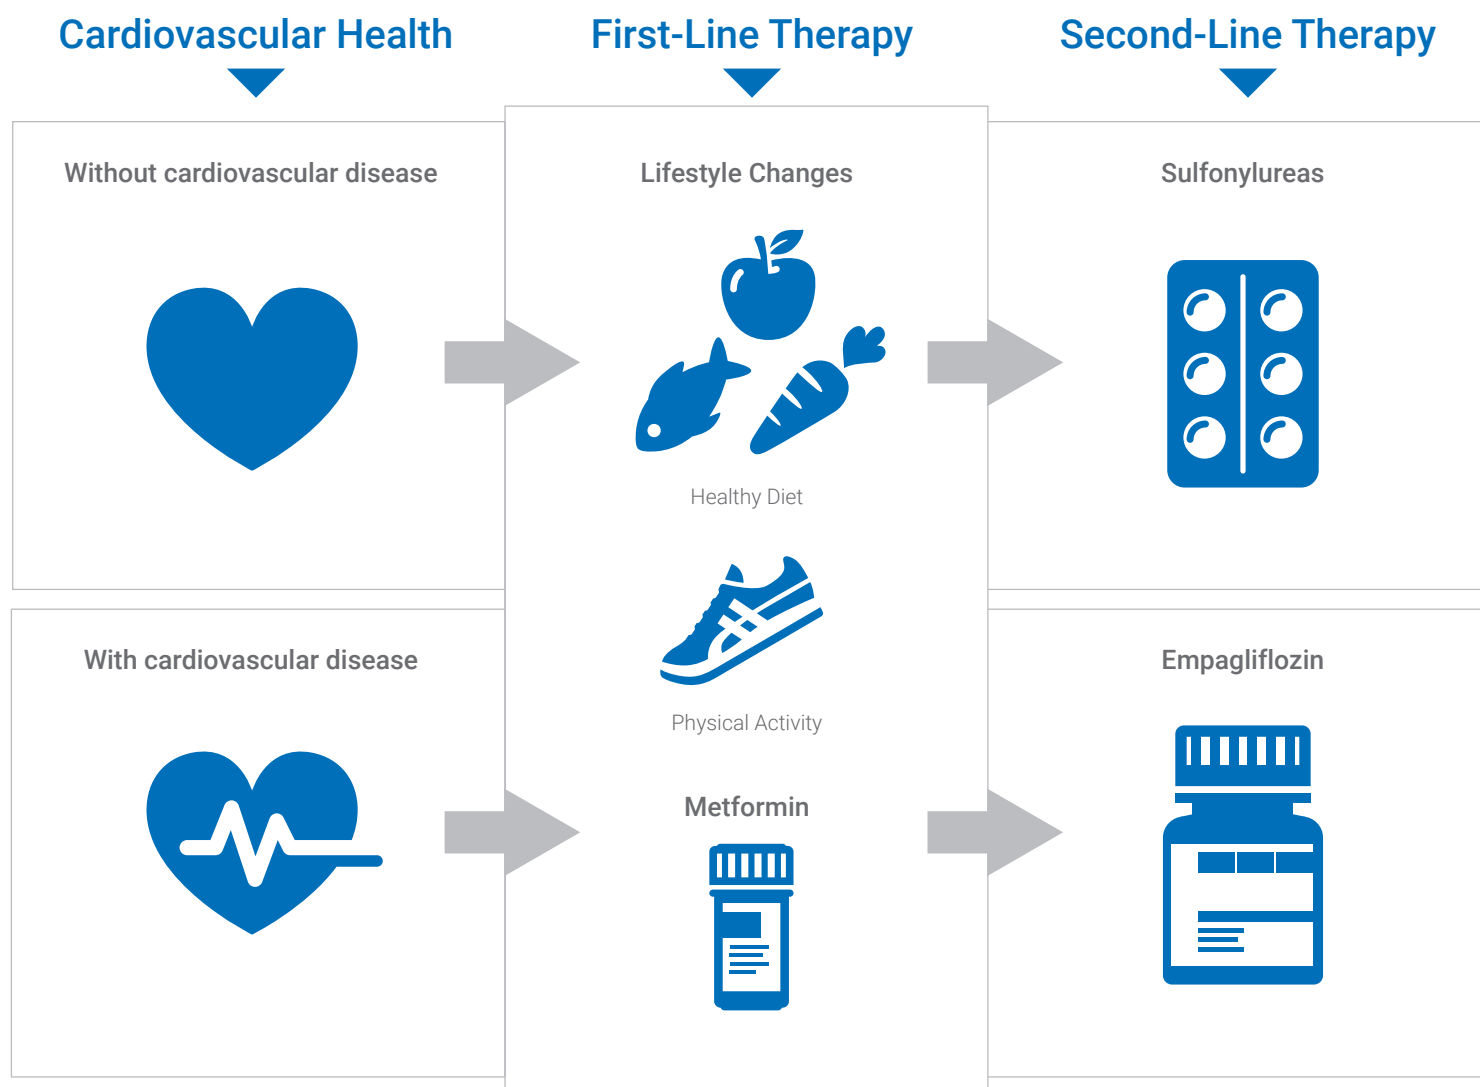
Cardiovascular Health

First-Line Therapy

Second-Line Therapy

Without cardiovascular disease

Lifestyle Changes

Healthy Diet

Physical Activity

Metformin

Sulfonylureas

With cardiovascular disease

Empagliflozin